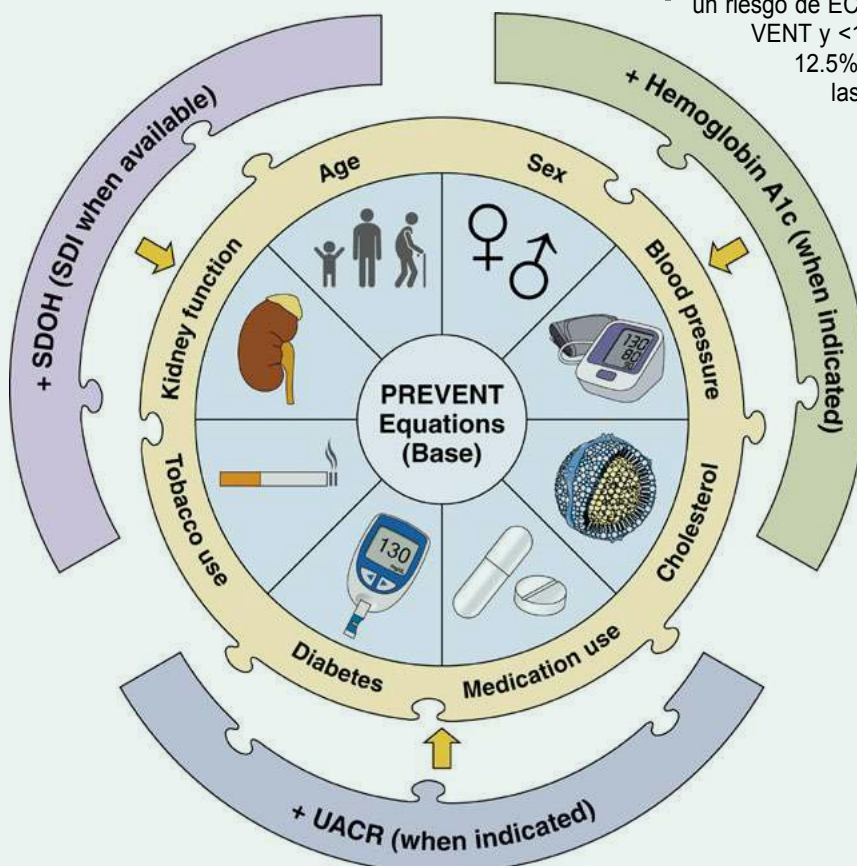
un riesgo de EC
VENT y <1
12.5%
las

+ SDOH (SDI when available)

+ Hemoglobin A1c (when indicated)

Age

Sex

Blood pressure

Cholesterol

Medication use

Diabetes

Tobacco use

Kidney function

130
80

130

PREVENT Equations (Base)

+ UACR (when indicated)